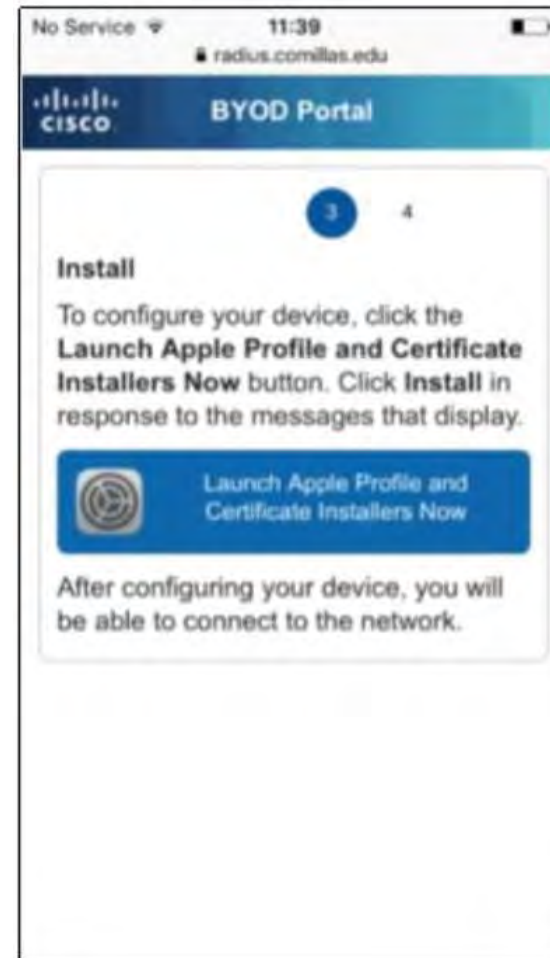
No Service 11:39
radius.comillas.edu

cisco BYOD Portal

3 4

Install

To configure your device, click the **Launch Apple Profile and Certificate Installers Now** button. Click **Install** in response to the messages that display.

Launch Apple Profile and Certificate Installers Now

After configuring your device, you will be able to connect to the network.